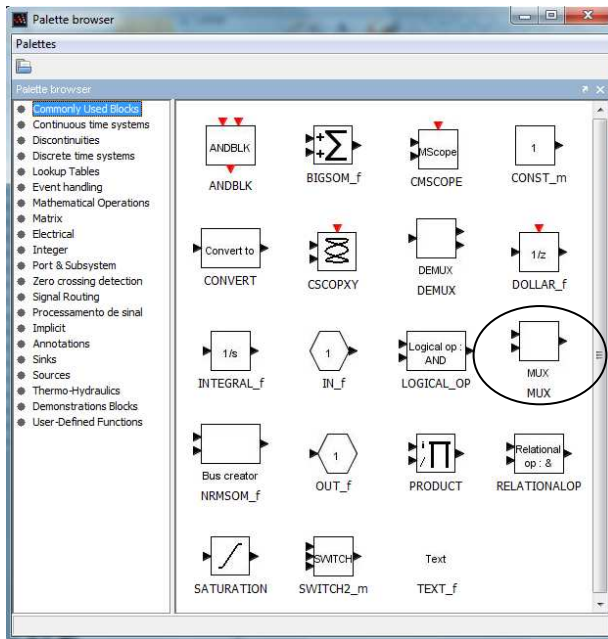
Palette browser

Palettes

Palette browser

Commonly Used Blocks
Continuous time systems
Discontinuities
Discrete time systems
Lookup Tables
Event handling
Mathematical Operations
Matrix
Electrical
Integer
Port & Subsystem
Zero crossing detection
Signal Routing
Processamento de sinal
Implicit
Annotations
Sinks
Sources
Thermo-Hydraulics
Demonstrations Blocks
User-Defined Functions

ANDBLK
ANDBLK

$\sum$
BIGSOM_f

MScope
CMSCOPE

1
CONST_m

Convert to
CONVERT

CSCOPXY

DEMUX
DEMUX

1/z
DOLLAR_f

1/s
INTEGRAL_f

1
IN_f

Logical op : AND
LOGICAL_OP

MUX
MUX

Bus creator
NRMSOM_f

1
OUT_f

$\Pi$
PRODUCT

Relational op : &
RELATIONALOP

SATURATION

SWITCH
SWITCH2_m

Text
TEXT_f